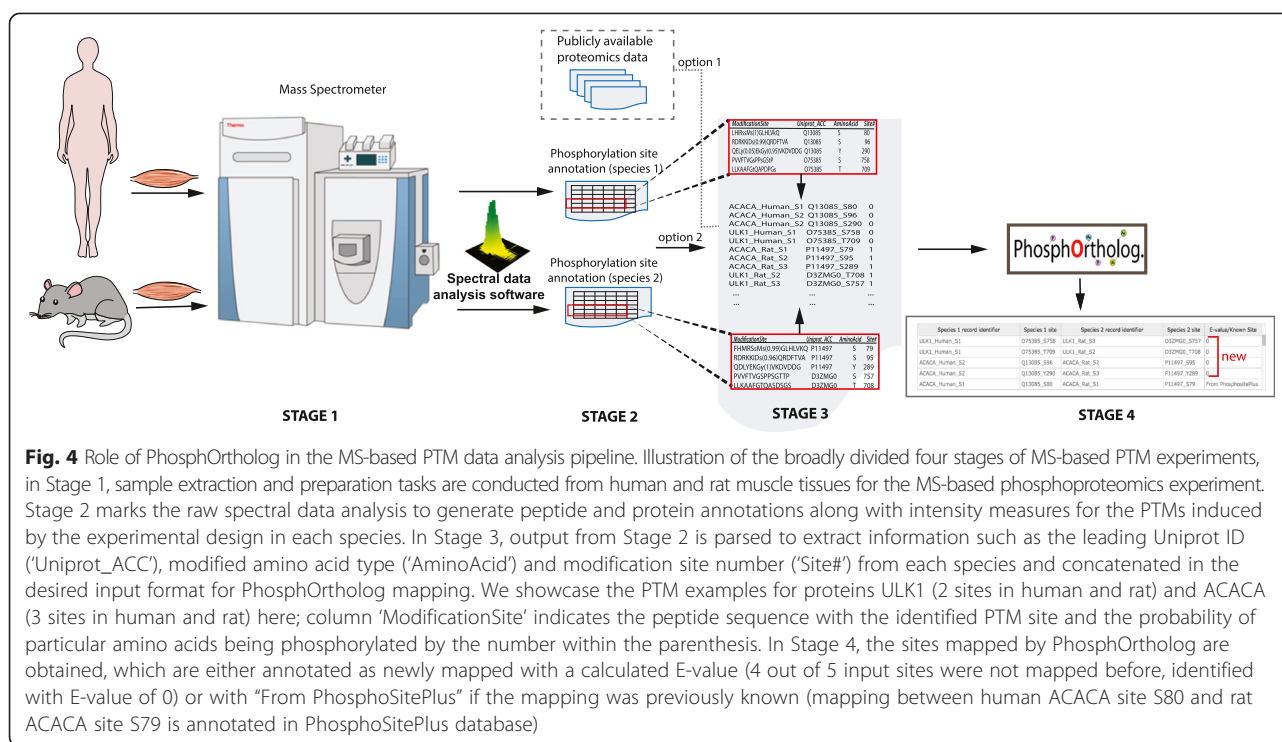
Publicly available proteomics data

option 1

Mass Spectrometer

Thermo

Phosphorylation site annotation (species 1)

| ModificationSite | Uniprot_ACC | AminoAcid | Site# |
|---|---|---|---|
| LHRsSMs(1)GLHLVKQ | Q13085 | S | 80 |
| RDRKKDs(0.99)QRDFTVA | Q13085 | S | 96 |
| QELy(0.05)hGy(0.95)MDVDDG | Q13085 | Y | 290 |
| PVVFTVGsPPsGtP | O75385 | S | 758 |
| LLKAAFGtQAPDPGs | O75385 | T | 709 |

ACACA_Human_S1 Q13085_S80 0
ACACA_Human_S2 Q13085_S96 0
ACACA_Human_S2 Q13085_S290 0
ULK1_Human_S1 O75385_S758 0
ULK1_Human_S1 O75385_T709 0
ACACA_Rat_S1 P11497_S79 1
ACACA_Rat_S2 P11497_S95 1
ACACA_Rat_S3 P11497_S289 1
ULK1_Rat_S2 D3ZMG0_T708 1
ULK1_Rat_S3 D3ZMG0_S757 1
... ... ...
... ... ...

option 2

Spectral data analysis software

Phosphorylation site annotation (species 2)

| ModificationSite | Uniprot_ACC | AminoAcid | Site# |
|---|---|---|---|
| FHMRSsMs(0.99)GLHLVKQ | P11497 | S | 79 |
| RDRKKIDs(0.96)QRDFTVA | P11497 | S | 95 |
| QDLYEKGy(1)VKDVDDG | P11497 | Y | 289 |
| PVVFTVGSPPSGTTP | D3ZMG0 | S | 757 |
| LLKAAFGTQASDSGS | D3ZMG0 | T | 708 |

PhosphOrtholog

| Species 1 record identifier | Species 1 site | Species 2 record identifier | Species 2 site | E-value/Known Site |
|---|---|---|---|---|
| ULK1_Human_S1 | O75385_S758 | ULK1_Rat_S3 | D3ZMG0_S757 | 0 |
| ULK1_Human_S1 | O75385_T709 | ULK1_Rat_S2 | D3ZMG0_T708 | 0 |
| ACACA_Human_S2 | Q13085_S96 | ACACA_Rat_S2 | P11497_S95 | 0 |
| ACACA_Human_S2 | Q13085_Y290 | ACACA_Rat_S3 | P11497_Y289 | 0 |
| ACACA_Human_S1 | Q13085_S80 | ACACA_Rat_S1 | P11497_S79 | From PhosphositePlus |

new

STAGE 1

STAGE 2

STAGE 3

STAGE 4

Fig. 4 Role of PhosphOrtholog in the MS-based PTM data analysis pipeline. Illustration of the broadly divided four stages of MS-based PTM experiments, in Stage 1, sample extraction and preparation tasks are conducted from human and rat muscle tissues for the MS-based phosphoproteomics experiment. Stage 2 marks the raw spectral data analysis to generate peptide and protein annotations along with intensity measures for the PTMs induced by the experimental design in each species. In Stage 3, output from Stage 2 is parsed to extract information such as the leading Uniprot ID ('Uniprot_ACC'), modified amino acid type ('AminoAcid') and modification site number ('Site#') from each species and concatenated in the desired input format for PhosphOrtholog mapping. We showcase the PTM examples for proteins ULK1 (2 sites in human and rat) and ACACA (3 sites in human and rat) here; column 'ModificationSite' indicates the peptide sequence with the identified PTM site and the probability of particular amino acids being phosphorylated by the number within the parenthesis. In Stage 4, the sites mapped by PhosphOrtholog are obtained, which are either annotated as newly mapped with a calculated E-value (4 out of 5 input sites were not mapped before, identified with E-value of 0) or with "From PhosphoSitePlus" if the mapping was previously known (mapping between human ACACA site S80 and rat ACACA site S79 is annotated in PhosphoSitePlus database)